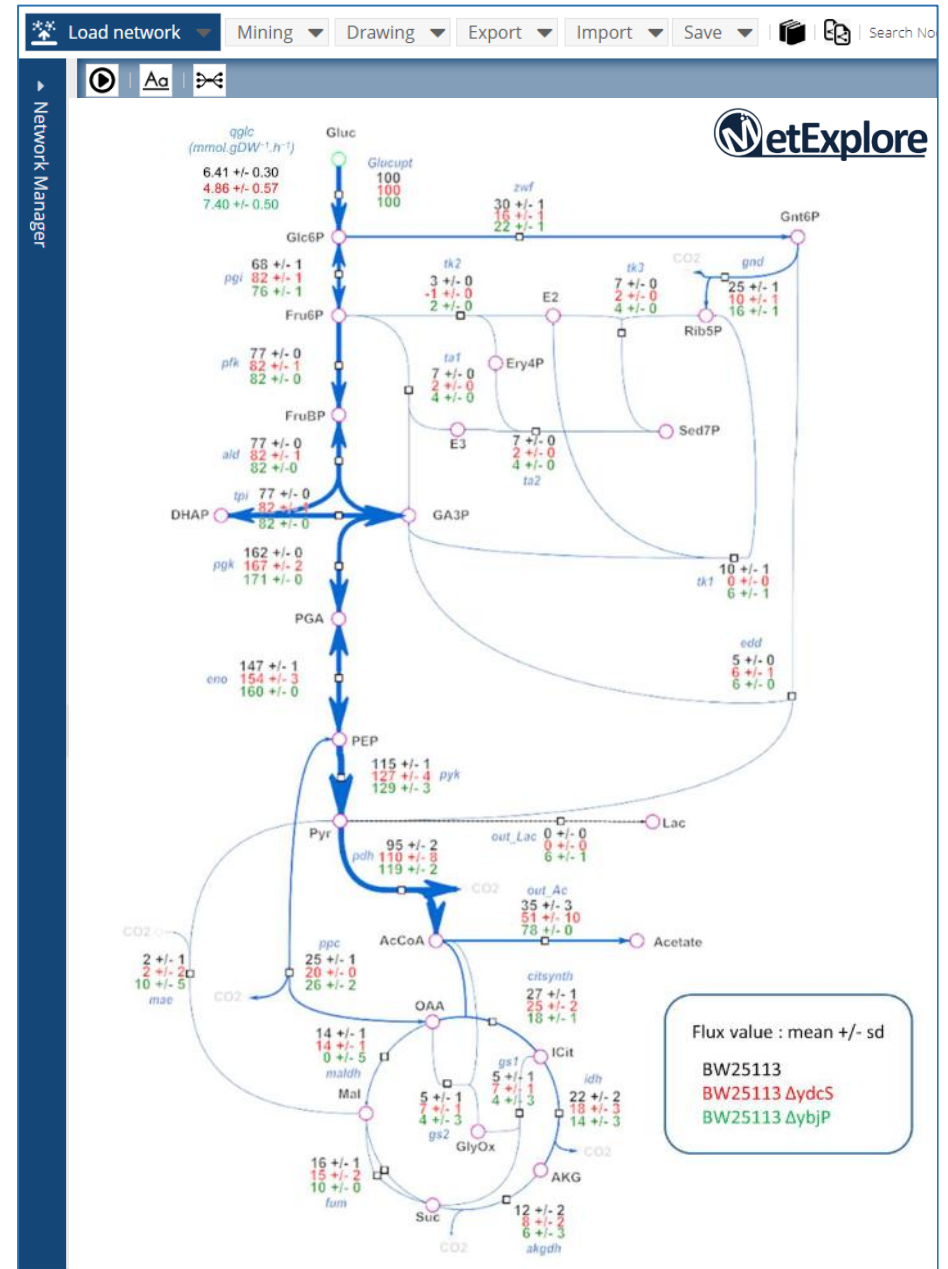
Load network Mining Drawing Export Import Save Search No

Network Manager

Aa

MetExplore

qglc (mmol.gDW⁻¹.h⁻¹)
6.41 +/- 0.30
4.86 +/- 0.57
7.40 +/- 0.50

Gluc
Glucupt
100
100
100

zwf
30 +/- 1
16 +/- 1
22 +/- 1

Gnt6P

Glc6P

68 +/- 1
pgi 82 +/- 1
76 +/- 1

tk2
3 +/- 0
-1 +/- 0
2 +/- 0

E2

tk3
7 +/- 0
2 +/- 0
4 +/- 0

CO2
gnd
25 +/- 1
10 +/- 1
16 +/- 1

Rib5P

Fru6P

ta1
7 +/- 0
2 +/- 0
4 +/- 0

Ery4P

pfk 77 +/- 0
82 +/- 1
82 +/- 0

FruBP

E3

7 +/- 0
2 +/- 0
4 +/- 0
ta2

Sed7P

ald 77 +/- 0
82 +/- 1
82 +/-0

tpi 77 +/- 0
82 +/- 1
82 +/- 0

DHAP

GA3P

pgk 162 +/- 0
167 +/- 2
171 +/- 0

10 +/- 1
tk1 0 +/- 0
6 +/- 1

PGA

edd
5 +/- 0
6 +/- 1
6 +/- 0

eno 147 +/- 1
154 +/- 3
160 +/- 0

PEP

115 +/- 1
127 +/- 4 pyk
129 +/- 3

Pyr

Lac

out_Lac 0 +/- 0
0 +/- 0
6 +/- 1

pdh 95 +/- 2
110 +/- 8
119 +/- 2

CO2

out_Ac
35 +/- 3
51 +/- 10
78 +/- 0

CO2

2 +/- 1
2 +/- 2
10 +/- 5
mae

ppc
25 +/- 1
20 +/- 0
26 +/- 2

AcCoA

Acetate

CO2

citsynth
27 +/- 1
25 +/- 2
18 +/- 1

OAA

14 +/- 1
14 +/- 1
0 +/- 5
maldh

gs1
5 +/- 1
7 +/- 1
4 +/- 3

ICit

idh
22 +/- 2
18 +/- 3
14 +/- 3

Mal

5 +/- 1
7 +/- 1
4 +/- 3
gs2

GlyOx

CO2

AKG

16 +/- 1
15 +/- 2
10 +/- 0
fum

Suc

12 +/- 2
8 +/- 2
6 +/- 3
akgdh

CO2

Flux value : mean +/- sd
BW25113
BW25113 ΔydcS
BW25113 ΔybjP